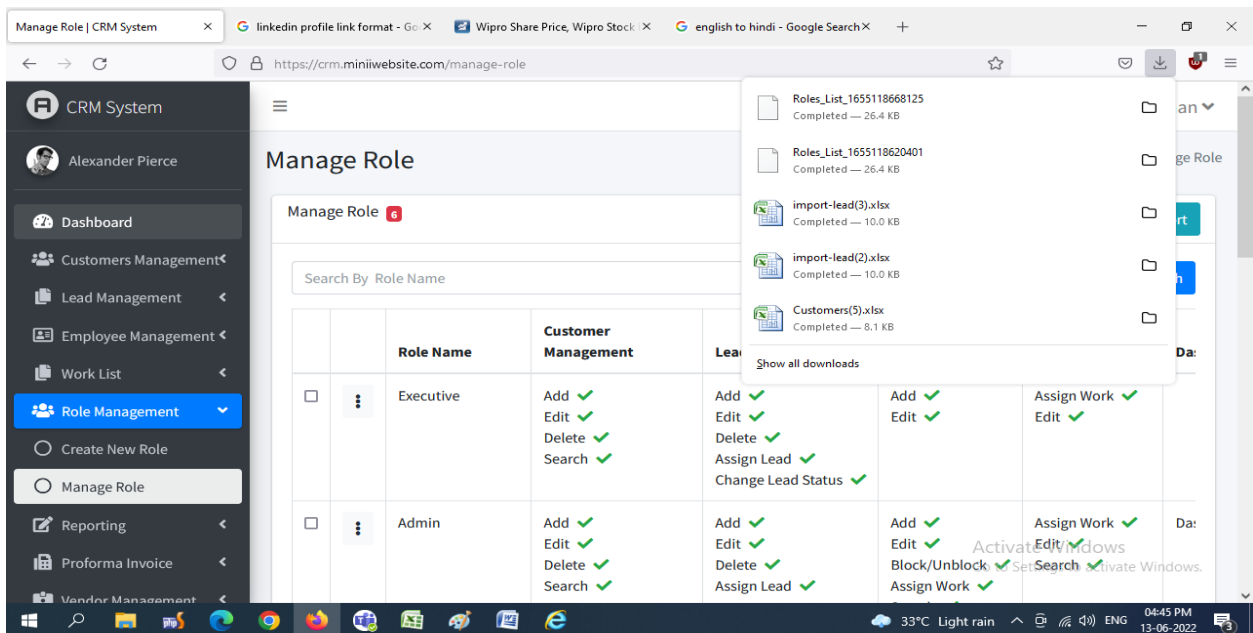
Manage Role | CRM System ×
linkedin profile link format - Go ×
Wipro Share Price, Wipro Stock ×
english to hindi - Google Search ×
+

https://crm.miniiwebsite.com/manage-role

CRM System
Alexander Pierce
Dashboard
Customers Management
Lead Management
Employee Management
Work List
Role Management
Create New Role
Manage Role
Reporting
Proforma Invoice
Vendor Management

Manage Role
Manage Role 6
Search By Role Name

| | | Role Name | Customer Management | Lea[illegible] | | | Da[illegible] |
|---|---|---|---|---|---|---|---|
| | | Executive | Add ✔ Edit ✔ Delete ✔ Search ✔ | Add ✔ Edit ✔ Delete ✔ Assign Lead ✔ Change Lead Status ✔ | Add ✔ Edit ✔ | Assign Work ✔ Edit ✔ | |
| | | Admin | Add ✔ Edit ✔ Delete ✔ Search ✔ | Add ✔ Edit ✔ Delete ✔ Assign Lead ✔ | Add ✔ Edit ✔ Block/Unblock ✔ Assign Work ✔ | Assign Work ✔ Edit ✔ Search ✔ | Da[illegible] |

Roles_List_1655118668125
Completed — 26.4 KB
Roles_List_1655118620401
Completed — 26.4 KB
import-lead(3).xlsx
Completed — 10.0 KB
import-lead(2).xlsx
Completed — 10.0 KB
Customers(5).xlsx
Completed — 8.1 KB
Show all downloads

an
ge Role
rt

Activate Windows
Go to Settings to activate Windows.

33°C Light rain
ENG
04:45 PM
13-06-2022